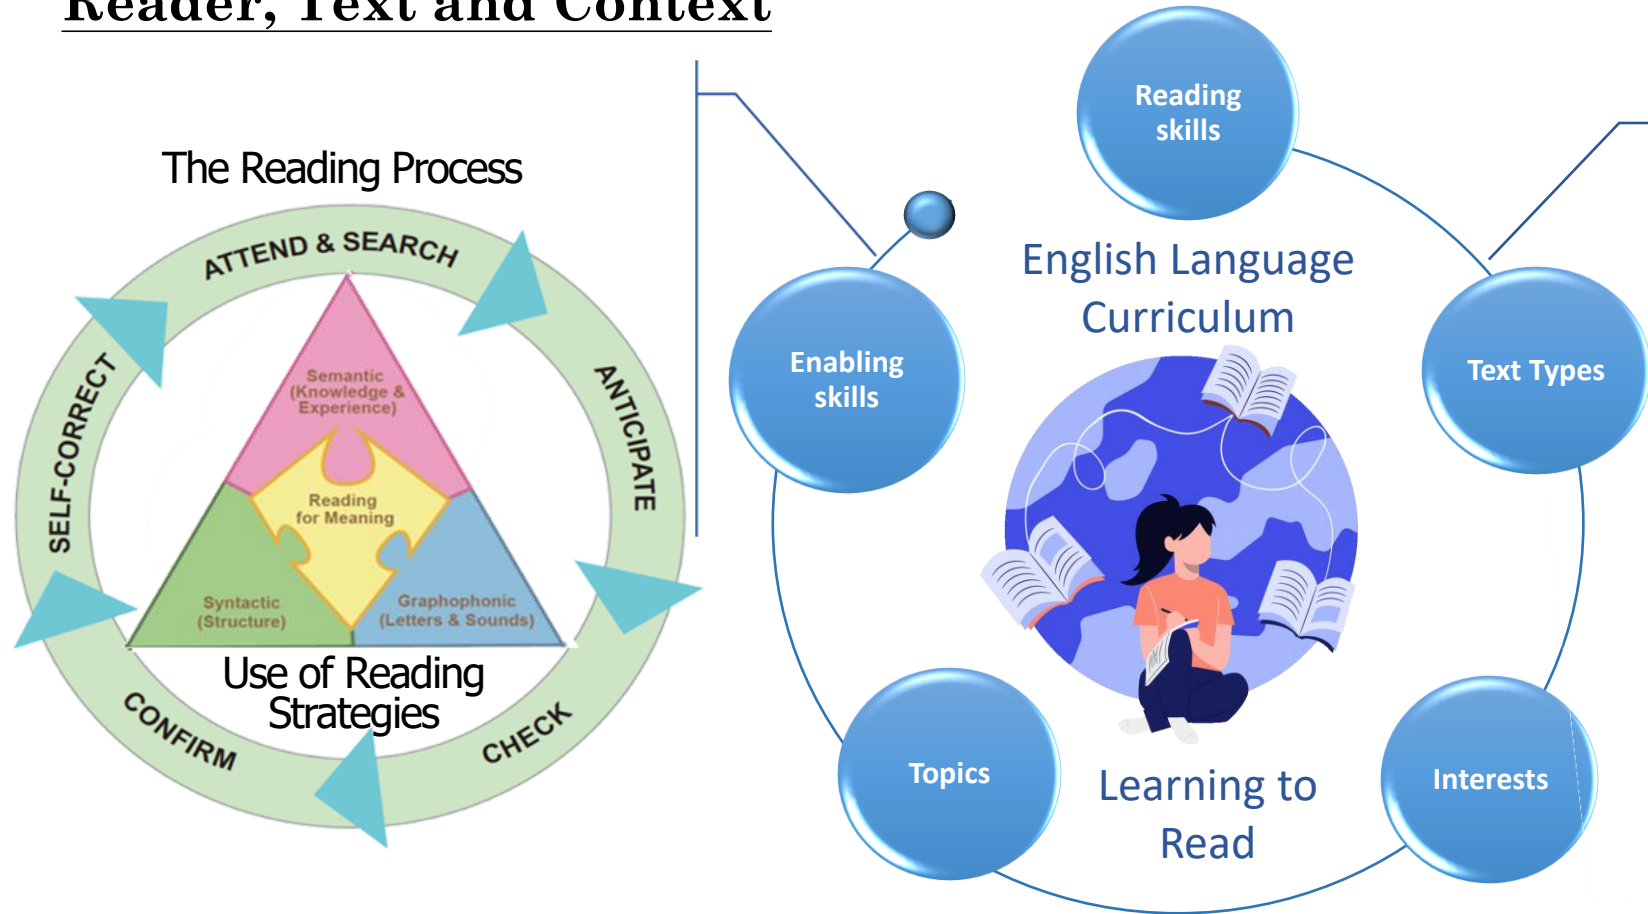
Reader, Text and Context

The Reading Process

ATTEND & SEARCH

ANTICIPATE

CHECK

CONFIRM

SELF-CORRECT

Semantic (Knowledge & Experience)

Reading for Meaning

Syntactic (Structure)

Graphophonic (Letters & Sounds)

Use of Reading Strategies

Reading skills

English Language Curriculum

Enabling skills

Text Types

Topics

Learning to Read

Interests